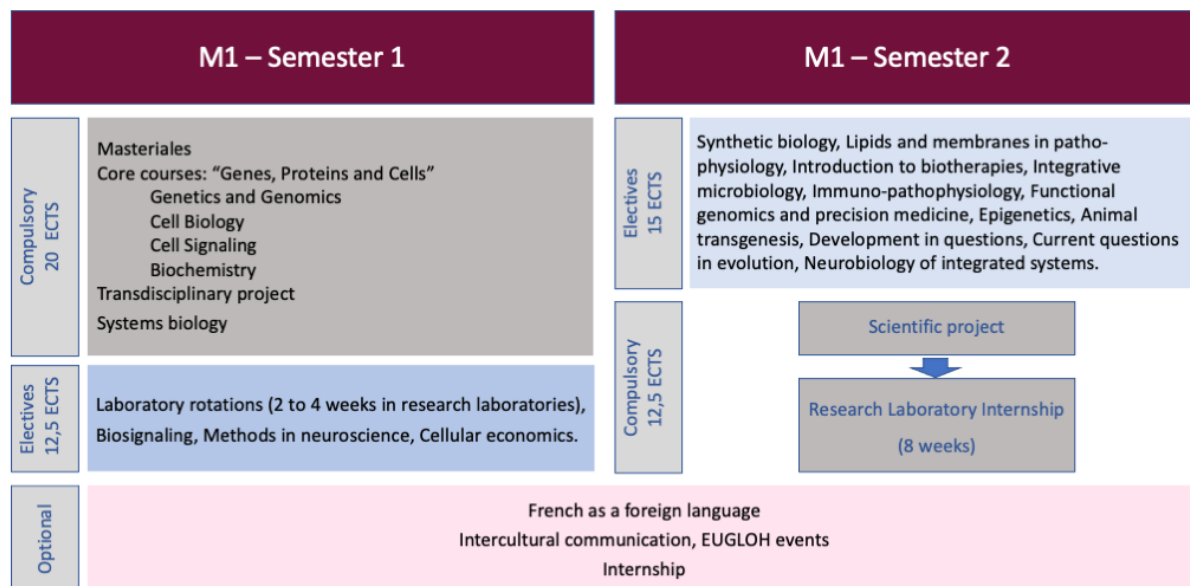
M1 – Semester 1

Compulsory
20 ECTS

Masteriales
Core courses: “Genes, Proteins and Cells”
Genetics and Genomics
Cell Biology
Cell Signaling
Biochemistry
Transdisciplinary project
Systems biology

Electives
12,5 ECTS

Laboratory rotations (2 to 4 weeks in research laboratories), Biosignaling, Methods in neuroscience, Cellular economics.

M1 – Semester 2

Electives
15 ECTS

Synthetic biology, Lipids and membranes in pathophysiology, Introduction to biotherapies, Integrative microbiology, Immuno-pathophysiology, Functional genomics and precision medicine, Epigenetics, Animal transgenesis, Development in questions, Current questions in evolution, Neurobiology of integrated systems.

Compulsory
12,5 ECTS

Scientific project

Research Laboratory Internship
(8 weeks)

Optional

French as a foreign language
Intercultural communication, EUGLOH events
Internship